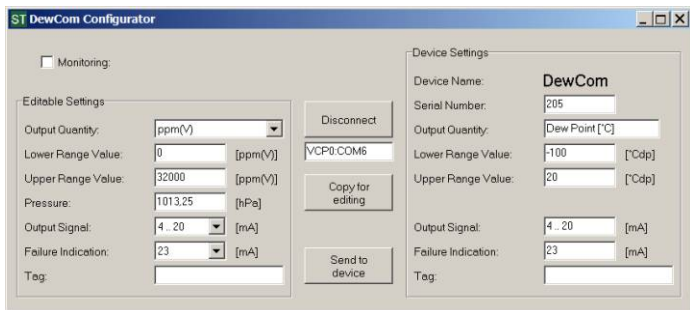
ST DewCom Configurator

Monitoring:

Editable Settings

Output Quantity: ppm(V)

Lower Range Value: 0 [ppm(V)]

Upper Range Value: 32000 [ppm(V)]

Pressure: 1013,25 [hPa]

Output Signal: 4 .. 20 [mA]

Failure Indication: 23 [mA]

Tag:

Disconnect

VCP0:COM6

Copy for editing

Send to device

Device Settings

Device Name: DewCom

Serial Number: 205

Output Quantity: Dew Point [°C]

Lower Range Value: -100 [°Cdp]

Upper Range Value: 20 [°Cdp]

Output Signal: 4 .. 20 [mA]

Failure Indication: 23 [mA]

Tag: